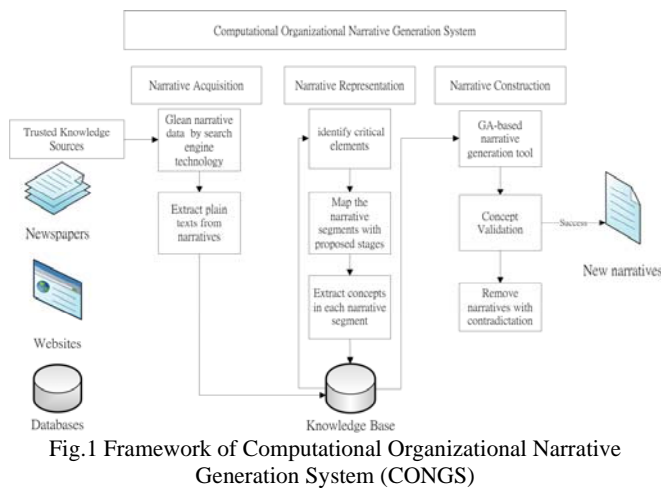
Computational Organizational Narrative Generation System

Narrative Acquisition

Narrative Representation

Narrative Construction

Trusted Knowledge Sources

Glean narrative data by search engine technology

Extract plain texts from narratives

identify critical elements

Map the narrative segments with proposed stages

Extract concepts in each narrative segment

GA-based narrative generation tool

Concept Validation

Success

Remove narratives with contradictation

New narratives

Newspapers

Websites

Databases

Knowledge Base

Fig.1 Framework of Computational Organizational Narrative Generation System (CONGS)